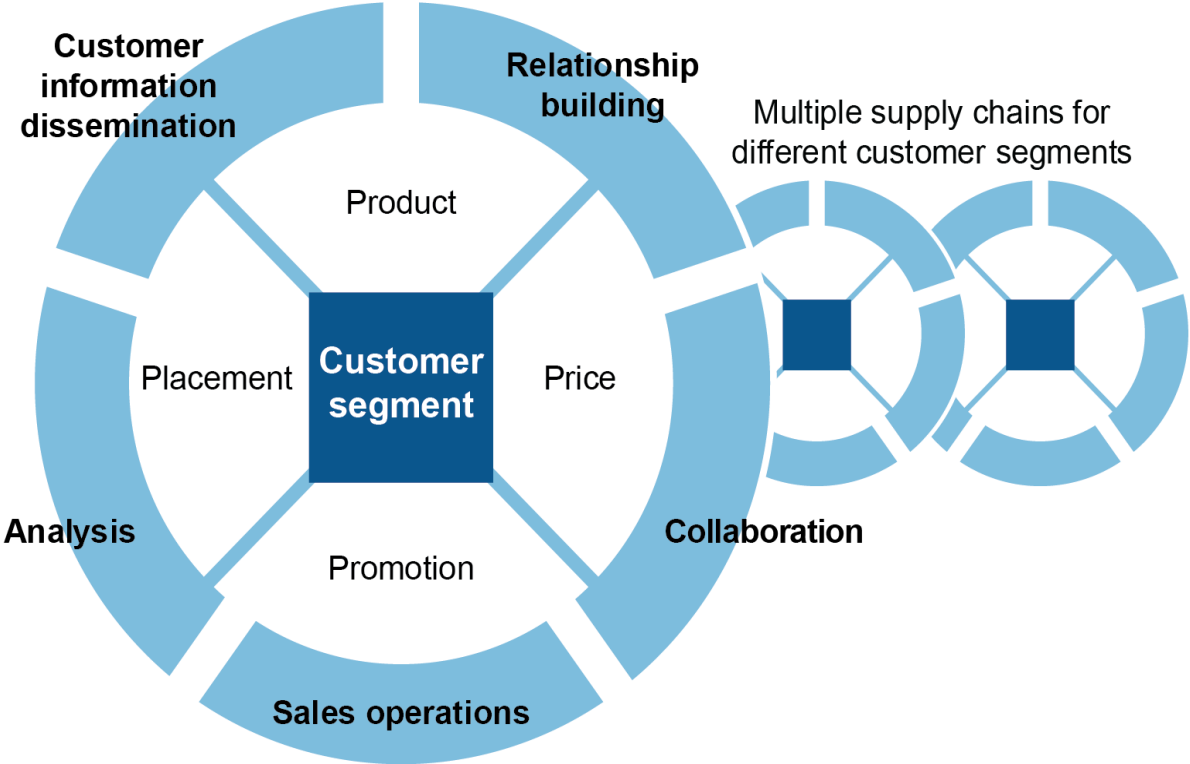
Customer information dissemination

Relationship building

Multiple supply chains for different customer segments

Product

Placement

Customer segment

Price

Analysis

Promotion

Collaboration

Sales operations